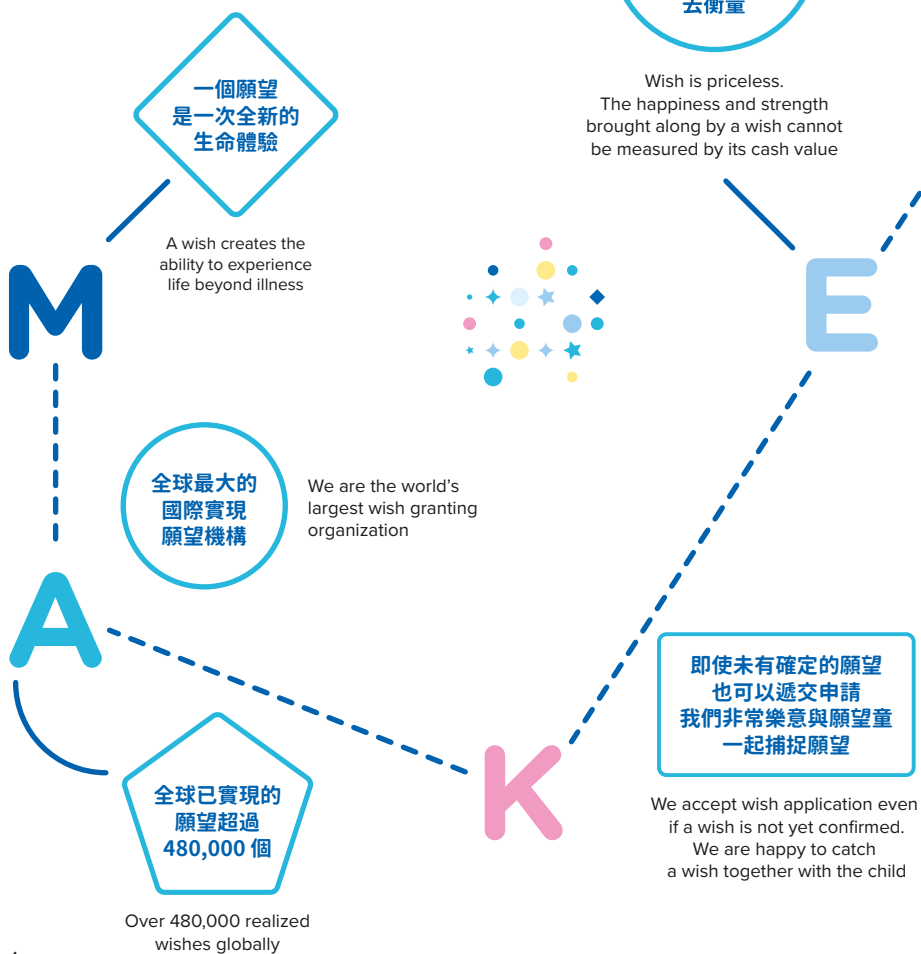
去衡量

Wish is priceless. The happiness and strength brought along by a wish cannot be measured by its cash value

一個願望 是一次全新的 生命體驗

A wish creates the ability to experience life beyond illness

M

E

全球最大的 國際實現 願望機構

We are the world's largest wish granting organization

A

即使未有確定的願望 也可以遞交申請 我們非常樂意與願望童 一起捕捉願望

全球已實現的 願望超過 480,000 個

K

We accept wish application even if a wish is not yet confirmed. We are happy to catch a wish together with the child

Over 480,000 realized wishes globally